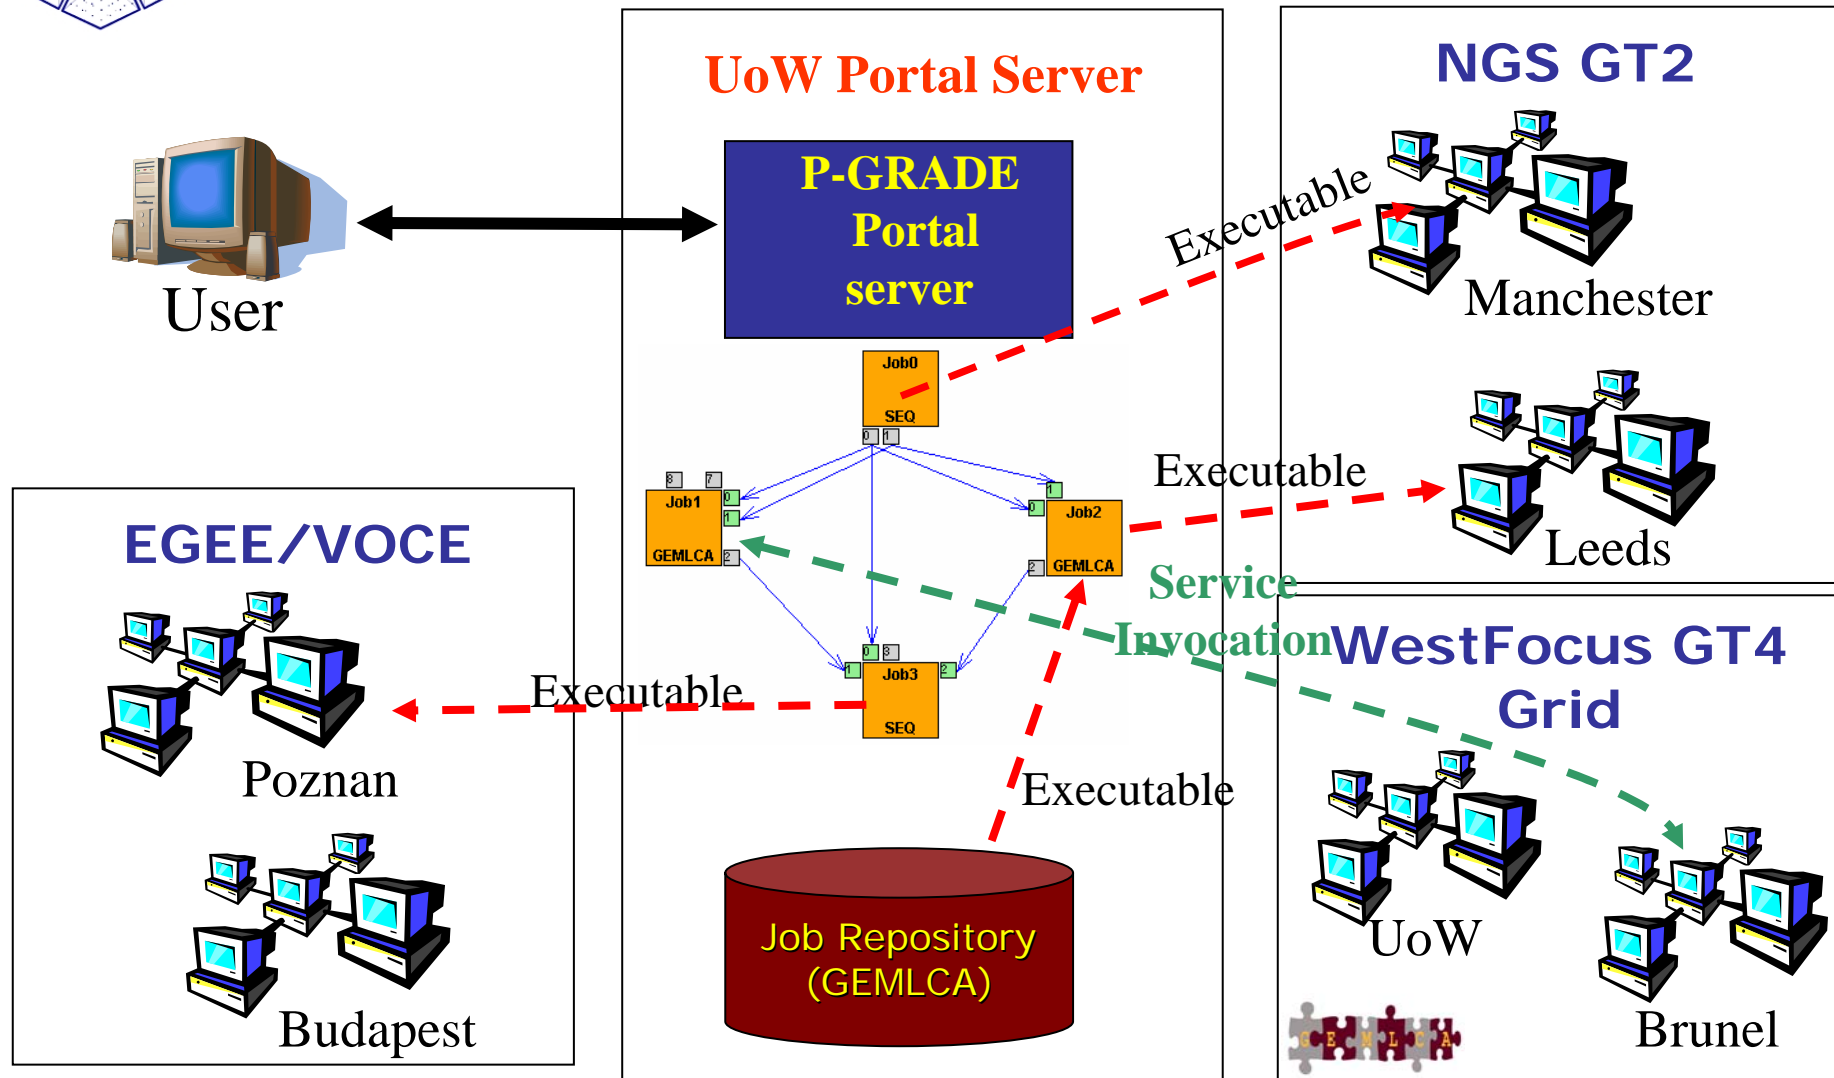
UoW Portal Server

P-GRADE Portal server

User

NGS GT2

Executable

Manchester

Executable

Leeds

Job0

SEQ

Job1

GEMLCA

Job2

GEMLCA

Job3

SEQ

EGEE/VOCE

Service Invocation

WestFocus GT4 Grid

Executable

Poznan

Executable

Budapest

Job Repository (GEMLCA)

UoW

Brunel

G E M L C A